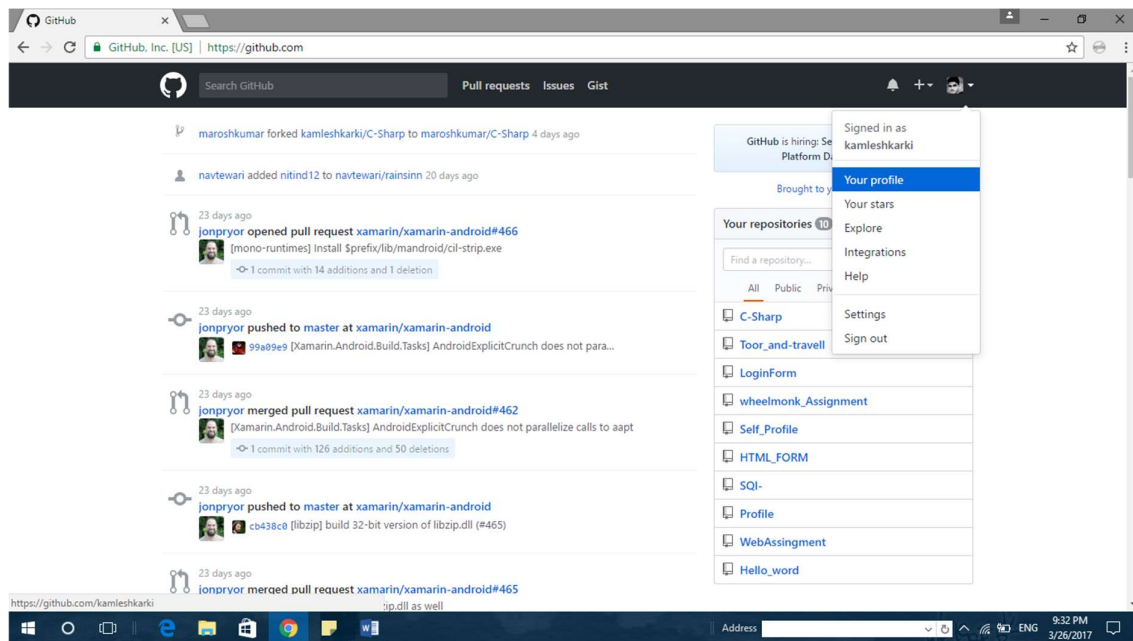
GitHub ×

GitHub, Inc. [US] | https://github.com

Search GitHub Pull requests Issues Gist

maroshkumar forked kamleshkarki/C-Sharp to maroshkumar/C-Sharp 4 days ago

navtewari added nitind12 to navtewari/rainsinn 20 days ago

23 days ago
jonpryor opened pull request xamarin/xamarin-android#466
[mono-runtimes] Install $prefix/lib/mandroid/cil-strip.exe
1 commit with 14 additions and 1 deletion

23 days ago
jonpryor pushed to master at xamarin/xamarin-android
99a09e9 [Xamarin.Android.Build.Tasks] AndroidExplicitCrunch does not para...

23 days ago
jonpryor merged pull request xamarin/xamarin-android#462
[Xamarin.Android.Build.Tasks] AndroidExplicitCrunch does not parallelize calls to aapt
1 commit with 126 additions and 50 deletions

23 days ago
jonpryor pushed to master at xamarin/xamarin-android
cb438c0 [libzip] build 32-bit version of libzip.dll (#465)

23 days ago
jonpryor merged pull request xamarin/xamarin-android#465
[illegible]zip.dll as well

https://github.com/kamleshkarki

GitHub is hiring: Se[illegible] Platform D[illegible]
Brought to y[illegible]

Your repositories 10
Find a repository...
All Public Priv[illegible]
C-Sharp
Toor_and-travell
LoginForm
wheelmonk_Assignment
Self_Profile
HTML_FORM
SQl-
Profile
WebAssingment
Hello_word

Signed in as
kamleshkarki
Your profile
Your stars
Explore
Integrations
Help
Settings
Sign out

Address
ENG 9:32 PM 3/26/2017